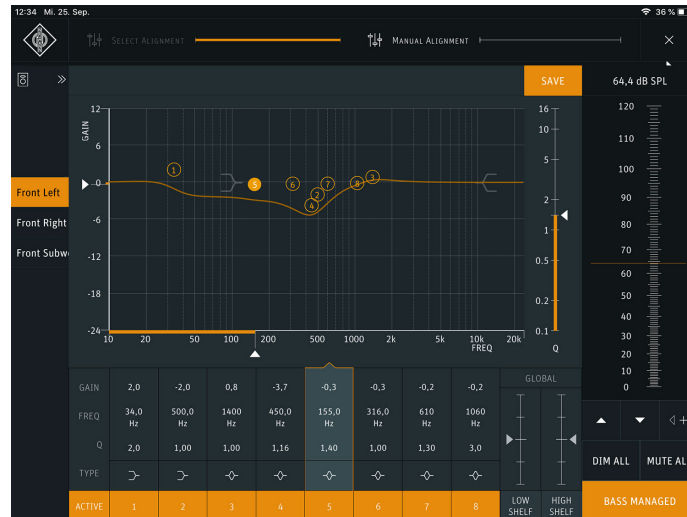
12:34 Mi. 25. Sep.

36 %

SELECT ALIGNMENT

MANUAL ALIGNMENT

SAVE

64,4 dB SPL

Front Left
Front Right
Front Subwo

12
6
0
-6
-12
-18
-24
GAIN

1
2
3
4
5
6
7
8

10 20 50 100 200 500 1k 2k 5k 10k 20k
FREQ

16
10
5
2
1
0.5
0.2
0.1
Q

120
110
100
90
80
70
60
50
40
30
20
10
0

| GAIN | 2,0 | -2,0 | 0,8 | -3,7 | -0,3 | -0,3 | -0,2 | -0,2 |
|---|---|---|---|---|---|---|---|---|
| FREQ | 34,0 Hz | 500,0 Hz | 1400 Hz | 450,0 Hz | 155,0 Hz | 316,0 Hz | 610 Hz | 1060 Hz |
| Q | 2,0 | 1,00 | 1,00 | 1,16 | 1,40 | 1,00 | 1,30 | 3,0 |
| TYPE | | | | | | | | |
| ACTIVE | 1 | 2 | 3 | 4 | 5 | 6 | 7 | 8 |

GLOBAL
LOW SHELF
HIGH SHELF

DIM ALL
MUTE AL
BASS MANAGED